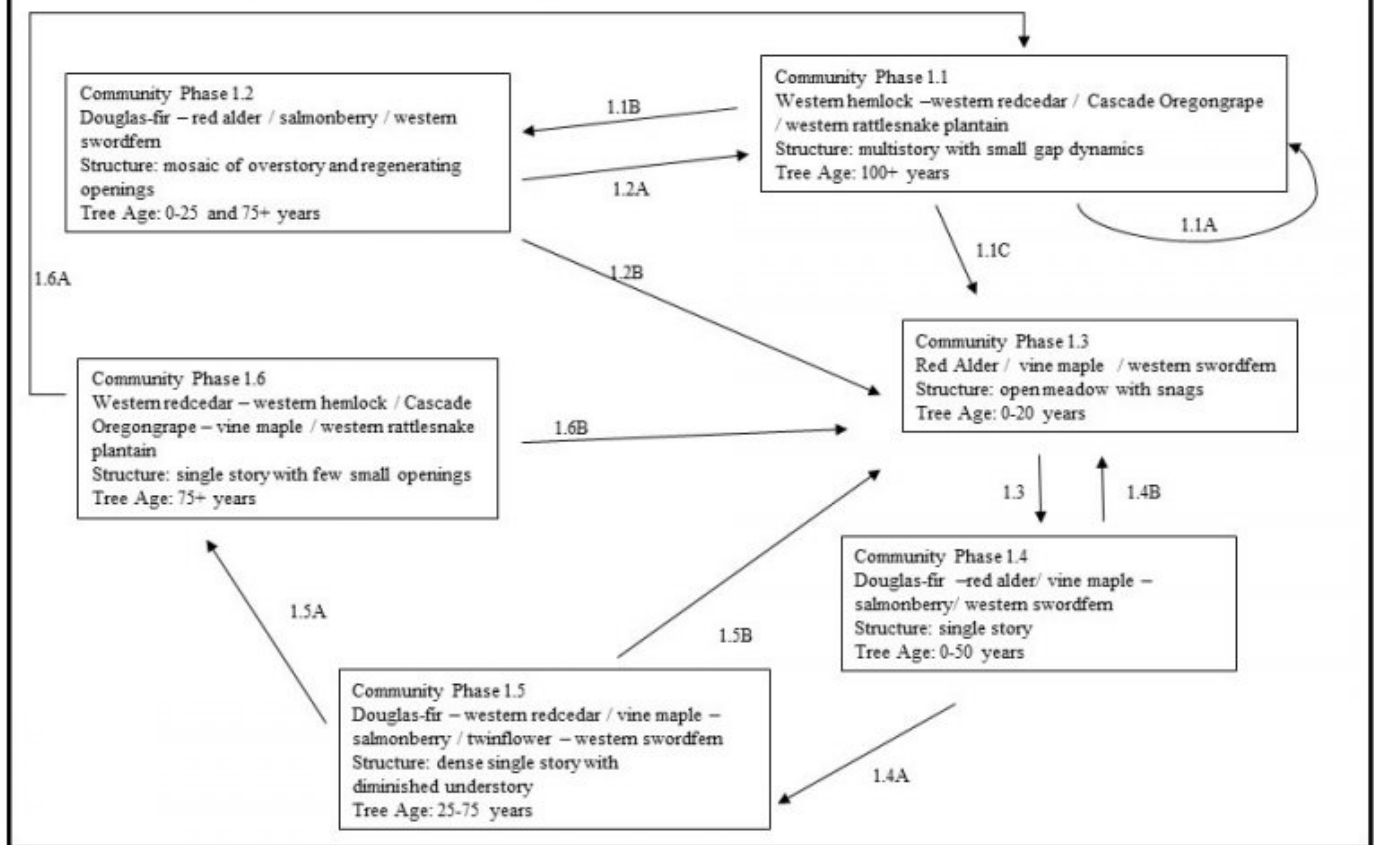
Community Phase 1.2
Douglas-fir – red alder / salmonberry / western swordfern
Structure: mosaic of overstory and regenerating openings
Tree Age: 0-25 and 75+ years

1.1B

1.2A

Community Phase 1.1
Western hemlock –western redcedar / Cascade Oregongrape / western rattlesnake plantain
Structure: multistory with small gap dynamics
Tree Age: 100+ years

1.1A

1.1C

1.6A

1.2B

Community Phase 1.3
Red Alder / vine maple / western swordfern
Structure: open meadow with snags
Tree Age: 0-20 years

Community Phase 1.6
Western redcedar – western hemlock / Cascade Oregongrape – vine maple / western rattlesnake plantain
Structure: single story with few small openings
Tree Age: 75+ years

1.6B

1.3

1.4B

Community Phase 1.4
Douglas-fir –red alder/ vine maple – salmonberry/ western swordfern
Structure: single story
Tree Age: 0-50 years

1.5A

1.5B

Community Phase 1.5
Douglas-fir – western redcedar / vine maple – salmonberry / twinflower – western swordfern
Structure: dense single story with diminished understory
Tree Age: 25-75 years

1.4A